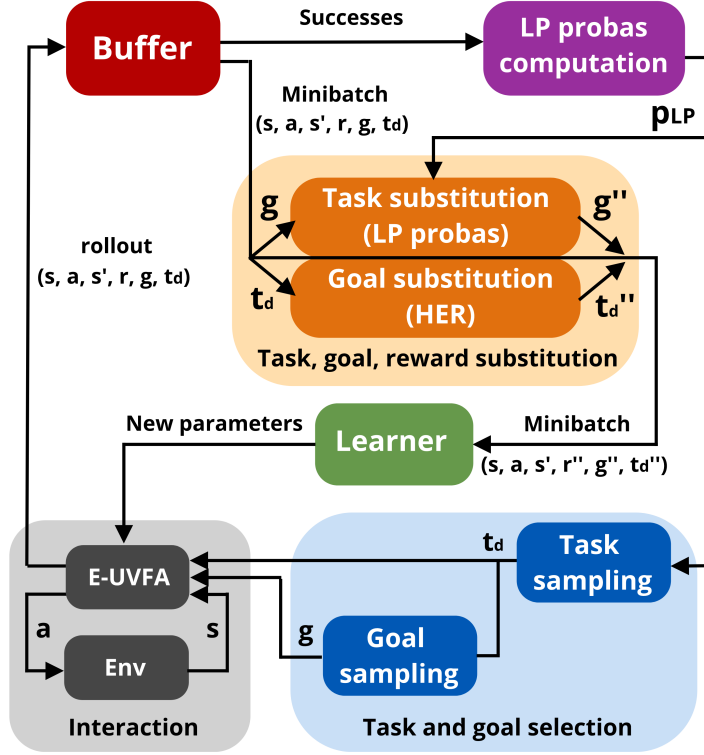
Buffer

Successes

LP probas computation

Minibatch
(s, a, s', r, g, $t_d$)

$p_{LP}$

g

Task substitution (LP probas)

g''

$t_d$

Goal substitution (HER)

$t_d$''

Task, goal, reward substitution

rollout
(s, a, s', r, g, $t_d$)

New parameters

Learner

Minibatch
(s, a, s', r'', g'', $t_d$'')

$t_d$

E-UVFA

Task sampling

a

s

g

Goal sampling

Env

Interaction

Task and goal selection